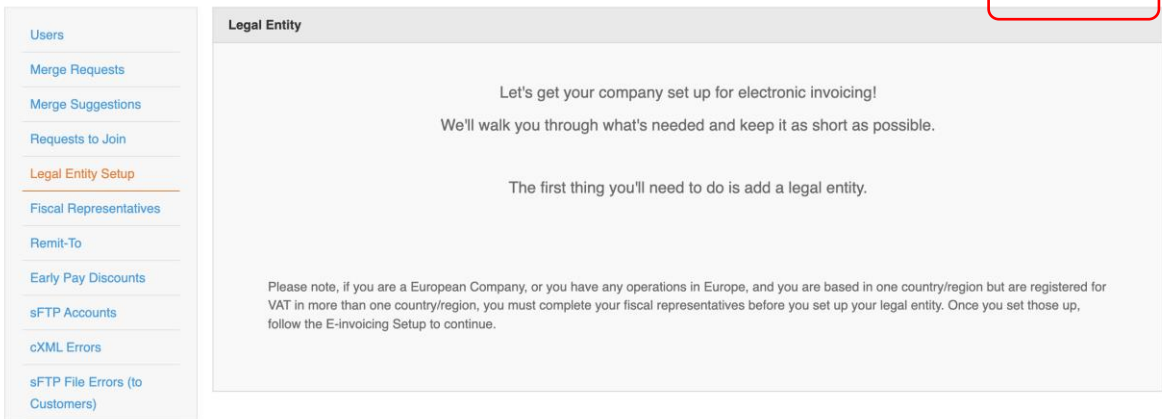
Users
Merge Requests
Merge Suggestions
Requests to Join
Legal Entity Setup
Fiscal Representatives
Remit-To
Early Pay Discounts
sFTP Accounts
cXML Errors
sFTP File Errors (to Customers)

Legal Entity

Let's get your company set up for electronic invoicing!

We'll walk you through what's needed and keep it as short as possible.

The first thing you'll need to do is add a legal entity.

Please note, if you are a European Company, or you have any operations in Europe, and you are based in one country/region but are registered for VAT in more than one country/region, you must complete your fiscal representatives before you set up your legal entity. Once you set those up, follow the E-invoicing Setup to continue.